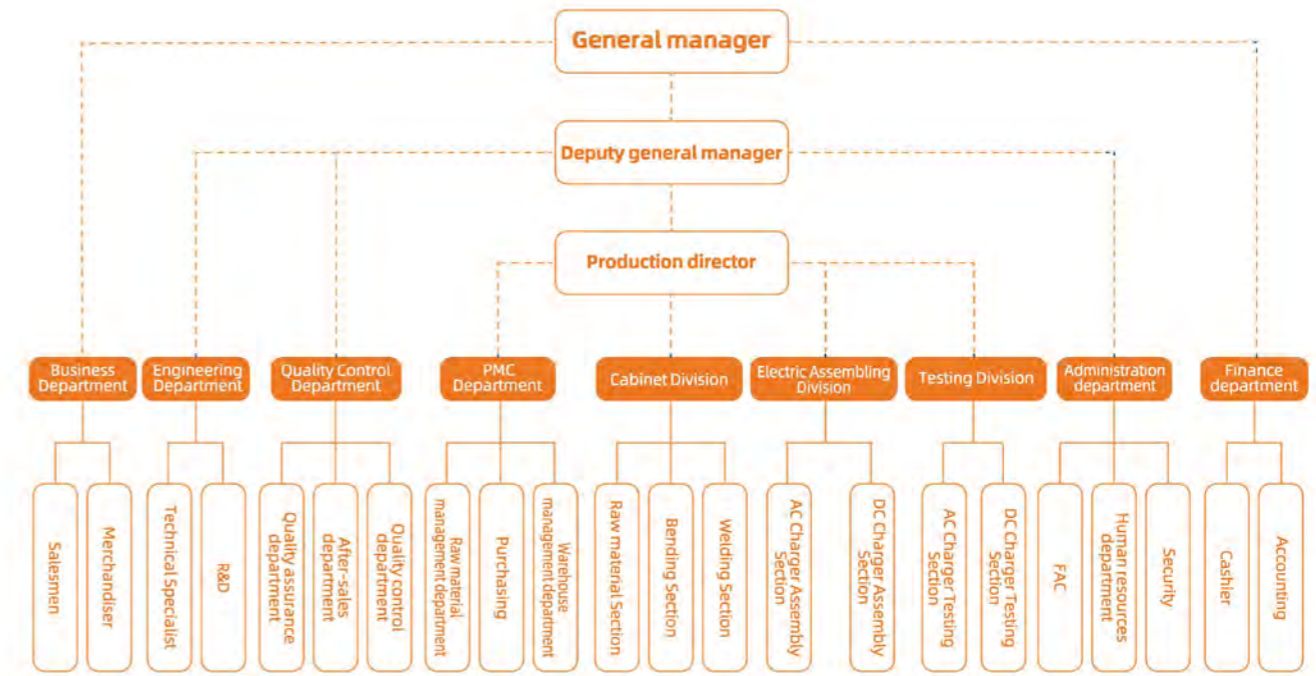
General manager

Deputy general manager

Production director

Business Department

Salesmen

Merchandiser

Engineering Department

Technical Specialist

R&D

Quality Control Department

Quality assurance department

After-sales department

Quality control department

PMC Department

Raw material management department

Purchasing

Warehouse management department

Cabinet Division

Raw material Section

Bending Section

Welding Section

Electric Assembling Division

AC Charger Assembly Section

DC Charger Assembly Section

Testing Division

AC Charger Testing Section

DC Charger Testing Section

Administration department

FAC

Human resources department

Security

Finance department

Cashier

Accounting